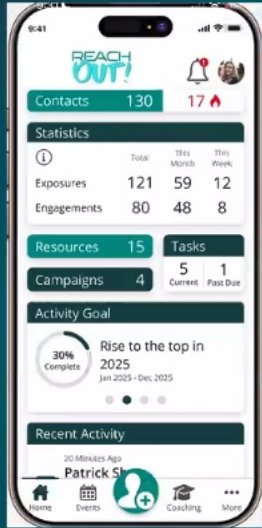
9:41

REACH OUT!

1

Contacts 130 17

Statistics

| | Total | This Month | This Week |
|---|---|---|---|
| Exposures | 121 | 59 | 12 |
| Engagements | 80 | 48 | 8 |

Resources 15

Tasks

5 Current

1 Past Due

Campaigns 4

Activity Goal

30% Complete

Rise to the top in 2025

Jan 2025 - Dec 2025

Recent Activity

20 Minutes Ago

Patrick Sh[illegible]

Home Events Coaching More